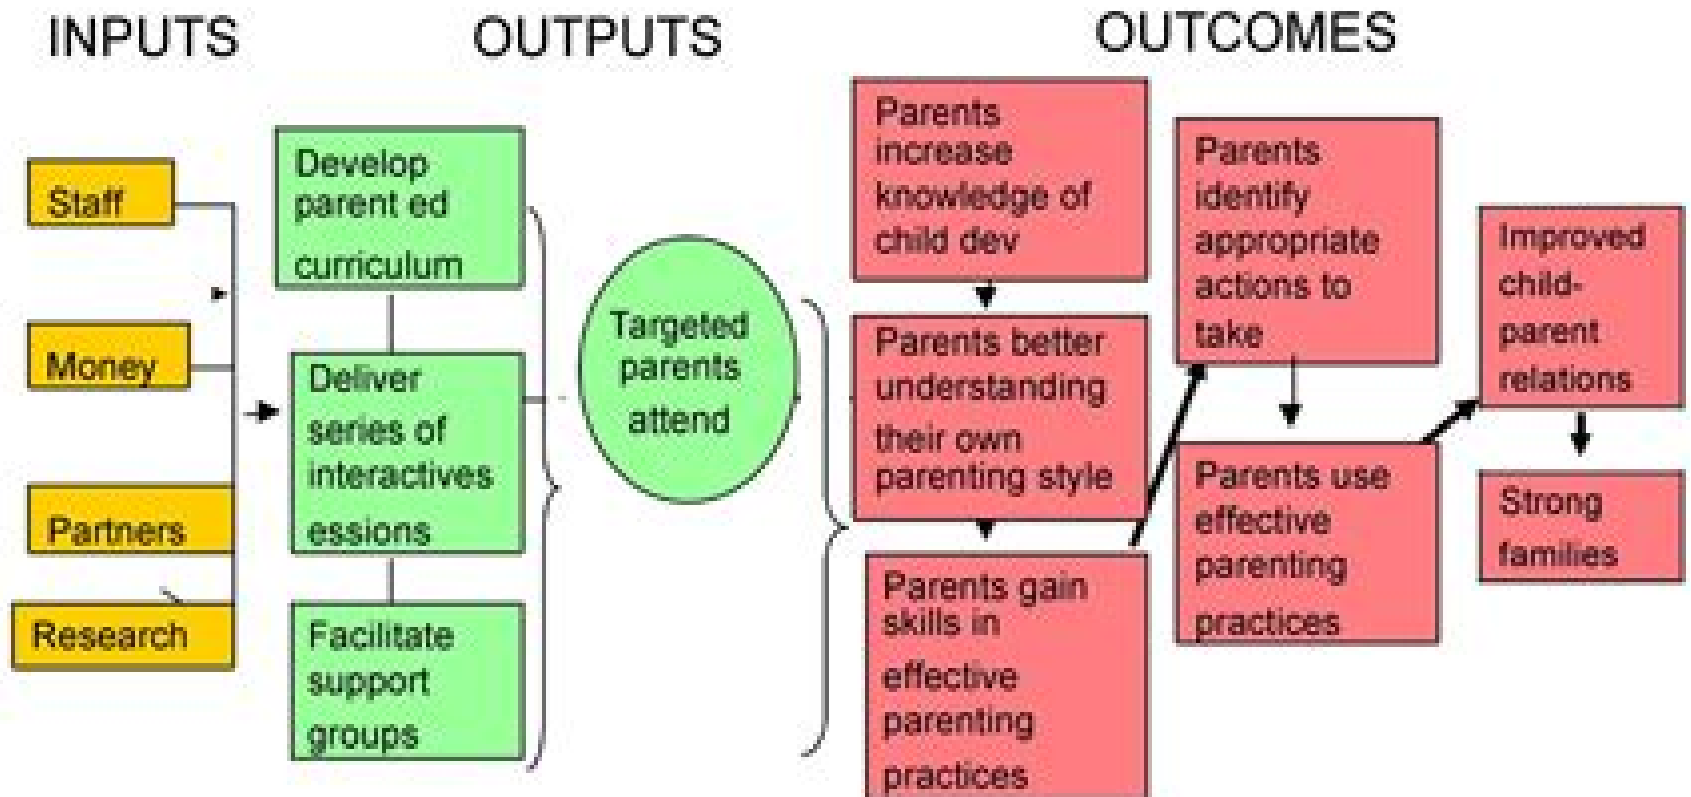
INPUTS

OUTPUTS

OUTCOMES

Staff

Money

Partners

Research

Develop parent ed curriculum

Deliver series of interactives essions

Facilitate support groups

Targeted parents attend

Parents increase knowledge of child dev

Parents better understanding their own parenting style

Parents gain skills in effective parenting practices

Parents identify appropriate actions to take

Parents use effective parenting practices

Improved child-parent relations

Strong families